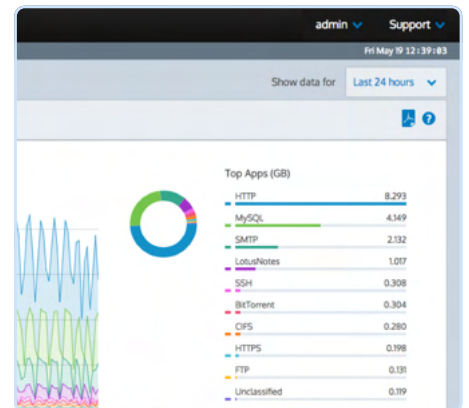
admin Support

Fri May 19 12:39:03

Show data for Last 24 hours

Top Apps (GB)

| | |
|---|---|
| HTTP | 8.293 |
| MySQL | 4.149 |
| SMTP | 2.132 |
| LotusNotes | 1.017 |
| SSH | 0.308 |
| BitTorrent | 0.304 |
| CIFS | 0.280 |
| HTTPS | 0.198 |
| FTP | 0.131 |
| Unclassified | 0.119 |